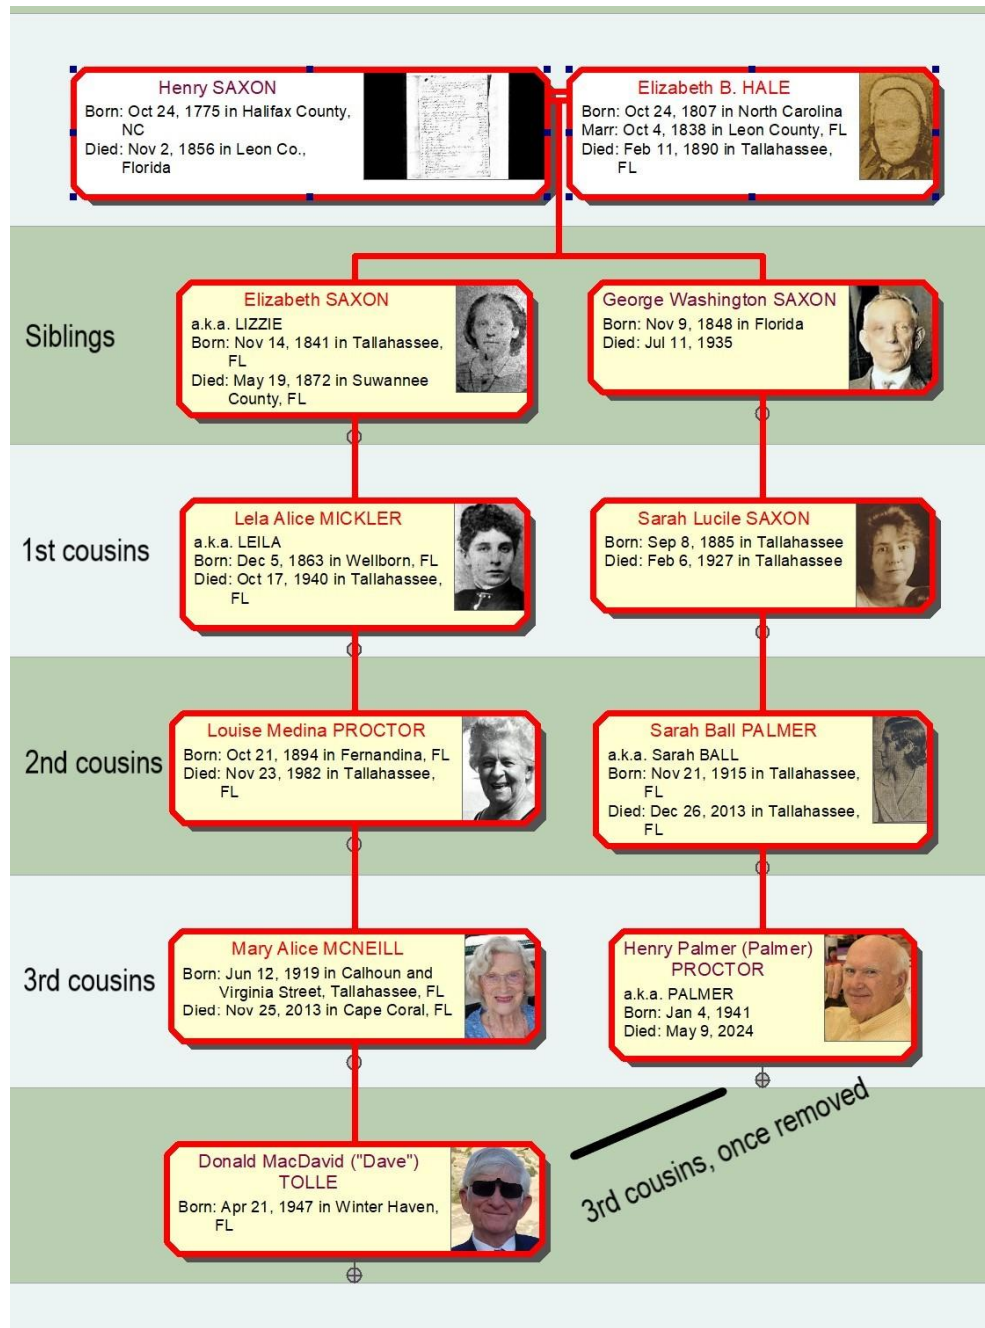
Henry SAXON
Born: Oct 24, 1775 in Halifax County, NC
Died: Nov 2, 1856 in Leon Co., Florida

Elizabeth B. HALE
Born: Oct 24, 1807 in North Carolina
Marr: Oct 4, 1838 in Leon County, FL
Died: Feb 11, 1890 in Tallahassee, FL

Siblings

Elizabeth SAXON
a.k.a. LIZZIE
Born: Nov 14, 1841 in Tallahassee, FL
Died: May 19, 1872 in Suwannee County, FL

George Washington SAXON
Born: Nov 9, 1848 in Florida
Died: Jul 11, 1935

1st cousins

Lela Alice MICKLER
a.k.a. LEILA
Born: Dec 5, 1863 in Wellborn, FL
Died: Oct 17, 1940 in Tallahassee, FL

Sarah Lucile SAXON
Born: Sep 8, 1885 in Tallahassee
Died: Feb 6, 1927 in Tallahassee

2nd cousins

Louise Medina PROCTOR
Born: Oct 21, 1894 in Fernandina, FL
Died: Nov 23, 1982 in Tallahassee, FL

Sarah Ball PALMER
a.k.a. Sarah BALL
Born: Nov 21, 1915 in Tallahassee, FL
Died: Dec 26, 2013 in Tallahassee, FL

3rd cousins

Mary Alice MCNEILL
Born: Jun 12, 1919 in Calhoun and Virginia Street, Tallahassee, FL
Died: Nov 25, 2013 in Cape Coral, FL

Henry Palmer (Palmer) PROCTOR
a.k.a. PALMER
Born: Jan 4, 1941
Died: May 9, 2024

Donald MacDavid ("Dave") TOLLE
Born: Apr 21, 1947 in Winter Haven, FL

3rd cousins, once removed